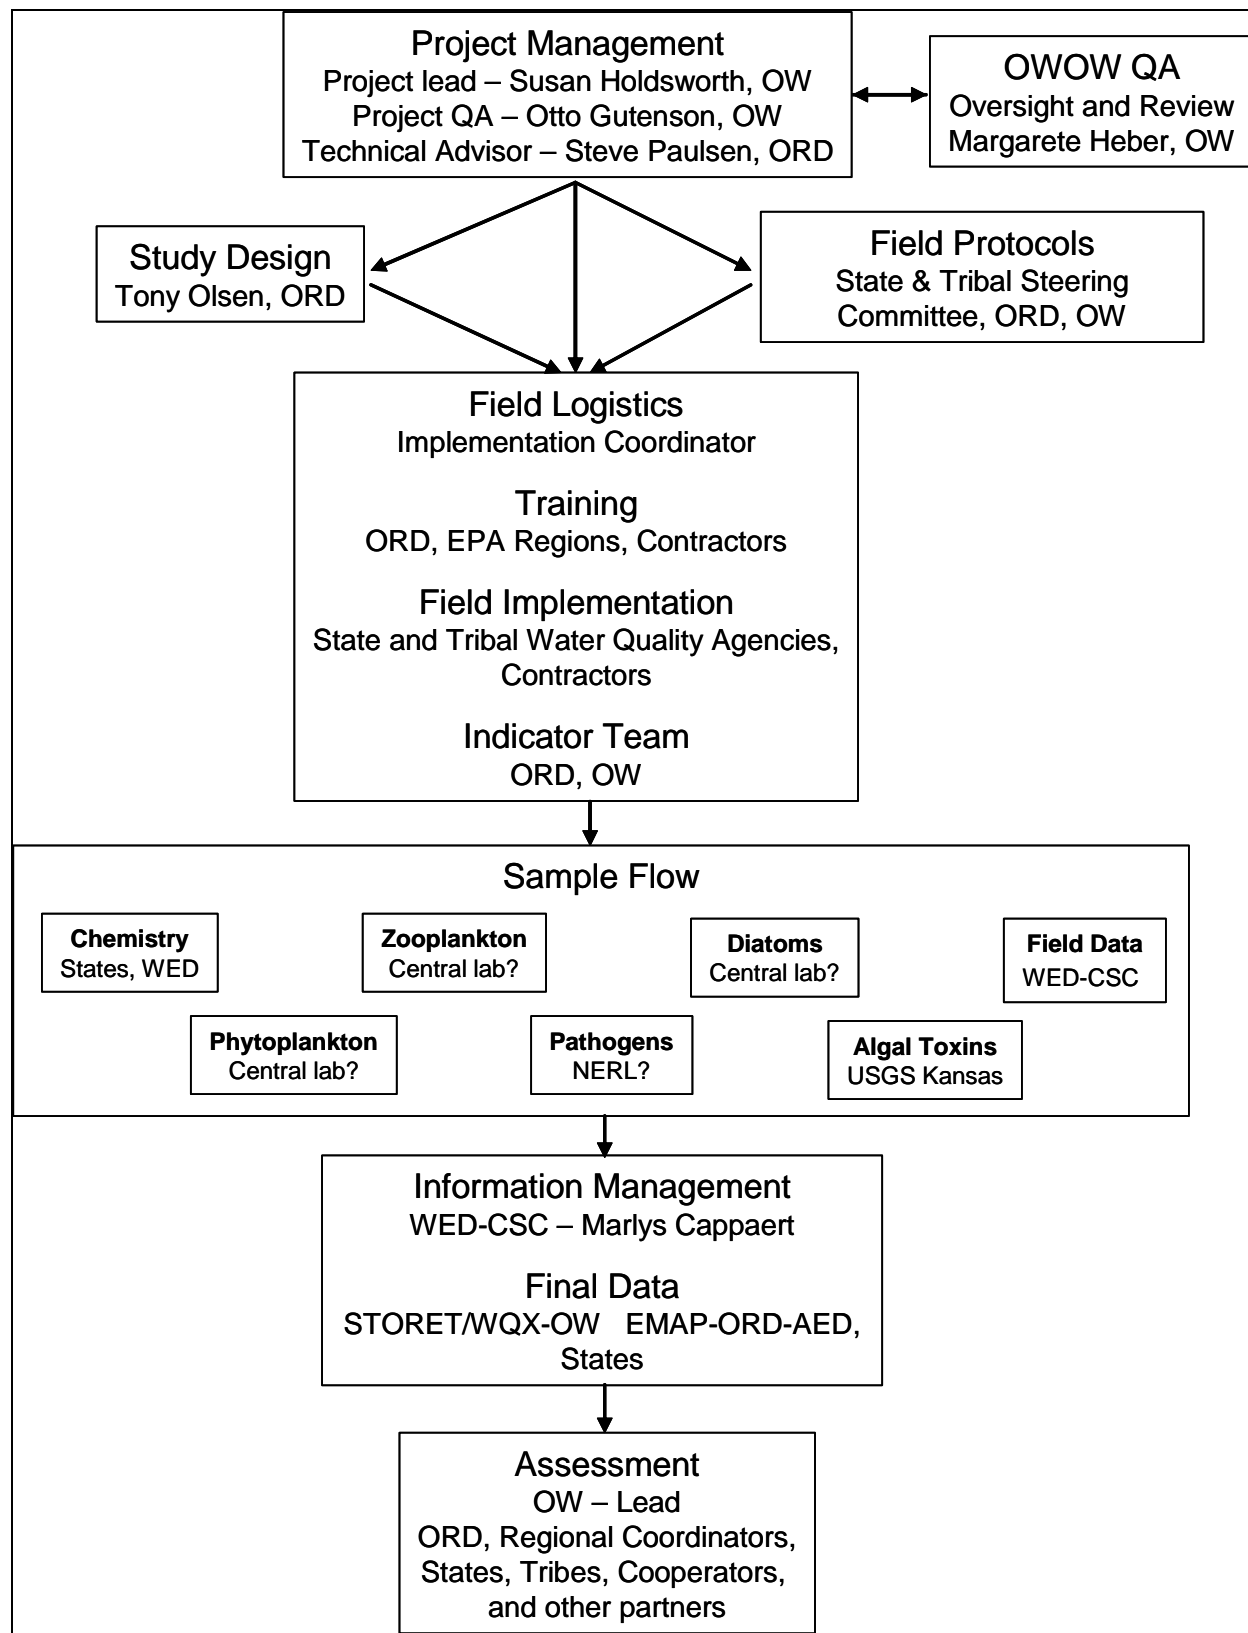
Project Management
Project lead – Susan Holdsworth, OW
Project QA – Otto Gutenson, OW
Technical Advisor – Steve Paulsen, ORD

OWOW QA
Oversight and Review
Margarete Heber, OW

Study Design
Tony Olsen, ORD

Field Protocols
State & Tribal Steering Committee, ORD, OW

Field Logistics
Implementation Coordinator

Training
ORD, EPA Regions, Contractors

Field Implementation
State and Tribal Water Quality Agencies, Contractors

Indicator Team
ORD, OW

Sample Flow

**Chemistry**
States, WED

**Zooplankton**
Central lab?

**Diatoms**
Central lab?

**Field Data**
WED-CSC

**Phytoplankton**
Central lab?

**Pathogens**
NERL?

**Algal Toxins**
USGS Kansas

Information Management
WED-CSC – Marlys Cappaert

Final Data
STORET/WQX-OW EMAP-ORD-AED, States

Assessment
OW – Lead
ORD, Regional Coordinators, States, Tribes, Cooperators, and other partners